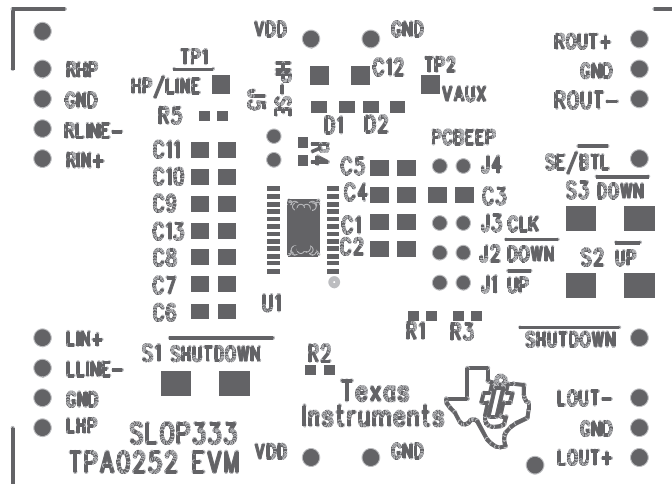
VDD GND

ROUT+
GND
ROUT−

RHP
GND
RLINE−
RIN+

TP1
HP/LINE
R5

J5
HP-SE

C12
TP2
VAUX

D1 D2

PCBEEP

R4

C11
C10
C9
C13
C8
C7
C6

C5
C4
C1
C2

J4
C3
J3 CLK
J2 DOWN
J1 UP

SE/BTL
S3 DOWN
S2 UP

U1

R1 R3

SHUTDOWN

LIN+
LLINE−
GND
LHP

S1 SHUTDOWN

R2

Texas
Instruments

LOUT−
GND
LOUT+

SLOP333
TPA0252 EVM

VDD GND